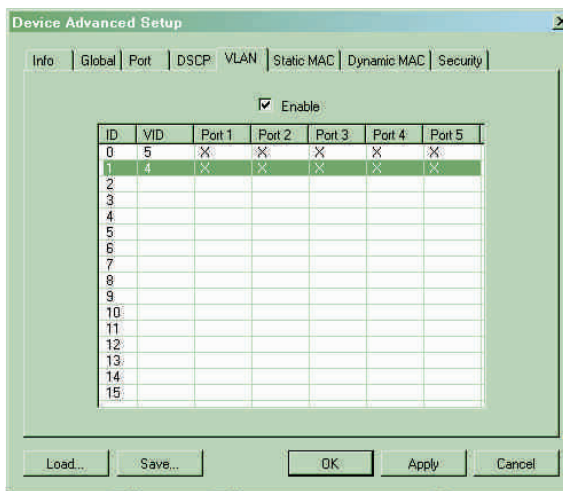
Device Advanced Setup

Info | Global | Port | DSCP | VLAN | Static MAC | Dynamic MAC | Security

Enable

| ID | VID | Port 1 | Port 2 | Port 3 | Port 4 | Port 5 |
|---|---|---|---|---|---|---|
| 0 | 5 | X | X | X | X | X |
| 1 | 4 | X | X | X | X | X |
| 2 | | | | | | |
| 3 | | | | | | |
| 4 | | | | | | |
| 5 | | | | | | |
| 6 | | | | | | |
| 7 | | | | | | |
| 8 | | | | | | |
| 9 | | | | | | |
| 10 | | | | | | |
| 11 | | | | | | |
| 12 | | | | | | |
| 13 | | | | | | |
| 14 | | | | | | |
| 15 | | | | | | |

Load... | Save... | OK | Apply | Cancel